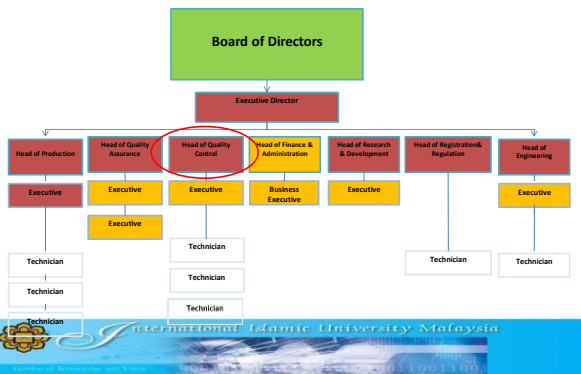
Board of Directors

Executive Director

Head of Production

Head of Quality Assurance

Head of Quality Control

Head of Finance & Administration

Head of Research & Development

Head of Registration& Regulation

Head of Engineering

Executive

Executive

Executive

Executive

Business Executive

Executive

Executive

Technician

Technician

Technician

Technician

Technician

Technician

Technician

Technician

International Islamic University Malaysia

Garden of Knowledge and Virtue